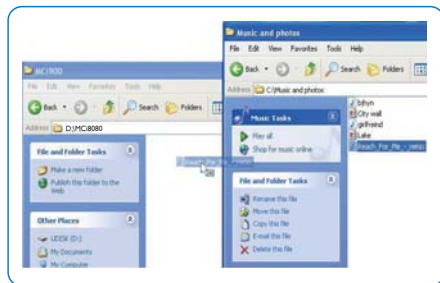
MCi900

File Edit View Favorites Tools Help

Back Search Folders

Address D:\MCi8080

File and Folder Tasks

Make a new folder

Publish this folder to the Web

Other Places

UDISK (D:)

My Documents

My Computer

Beach_For_Me...

Music and photos

File Edit View Favorites Tools Help

Back Search Folders

Address C:\Music and photos

Music Tasks

Play all

Shop for music online

File and Folder Tasks

Rename this file

Move this file

Copy this file

E-mail this file

Delete this file

bthyn

City wall

girlfriend

Lake

Beach_For_Me - remix